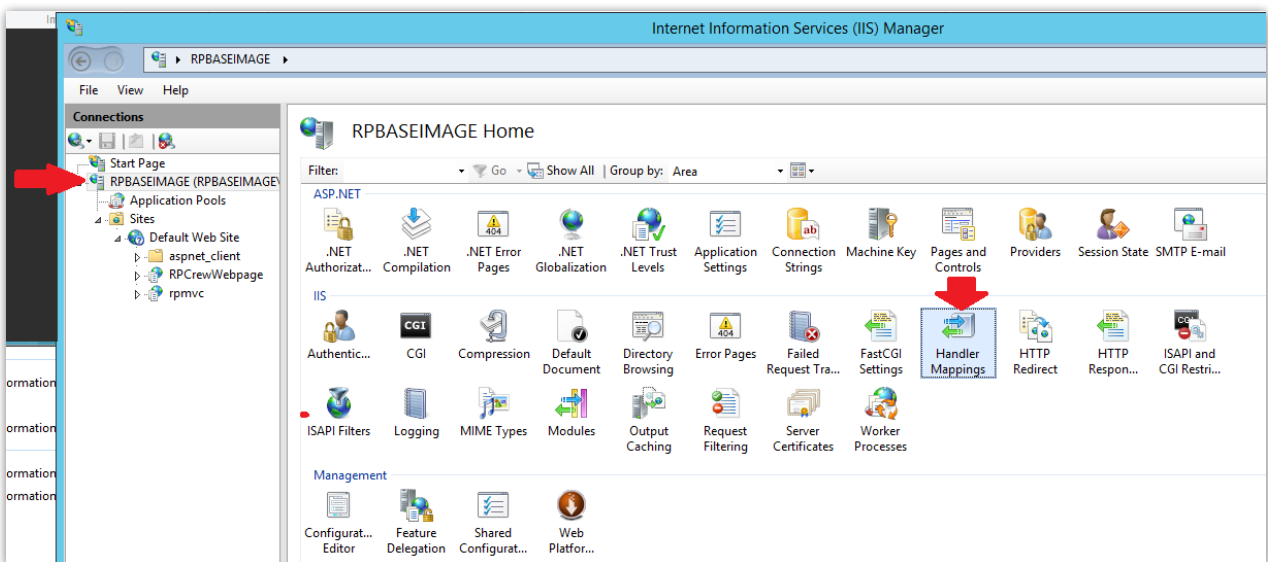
In
Internet Information Services (IIS) Manager
RPBASEIMAGE ▸

File View Help

Connections

Start Page
RPBASEIMAGE (RPBASEIMAGE\
Application Pools
Sites
Default Web Site
aspnet_client
RPCrewWebpage
rpmvc

ormation
ormation
ormation
ormation

RPBASEIMAGE Home

Filter: Go Show All | Group by: Area

ASP.NET
.NET Authorizat...
.NET Compilation
.NET Error Pages
.NET Globalization
.NET Trust Levels
Application Settings
Connection Strings
Machine Key
Pages and Controls
Providers
Session State
SMTP E-mail

IIS
Authentic...
CGI
Compression
Default Document
Directory Browsing
Error Pages
Failed Request Tra...
FastCGI Settings
Handler Mappings
HTTP Redirect
HTTP Respon...
ISAPI and CGI Restri...
ISAPI Filters
Logging
MIME Types
Modules
Output Caching
Request Filtering
Server Certificates
Worker Processes

Management
Configurat... Editor
Feature Delegation
Shared Configurat...
Web Platfor...